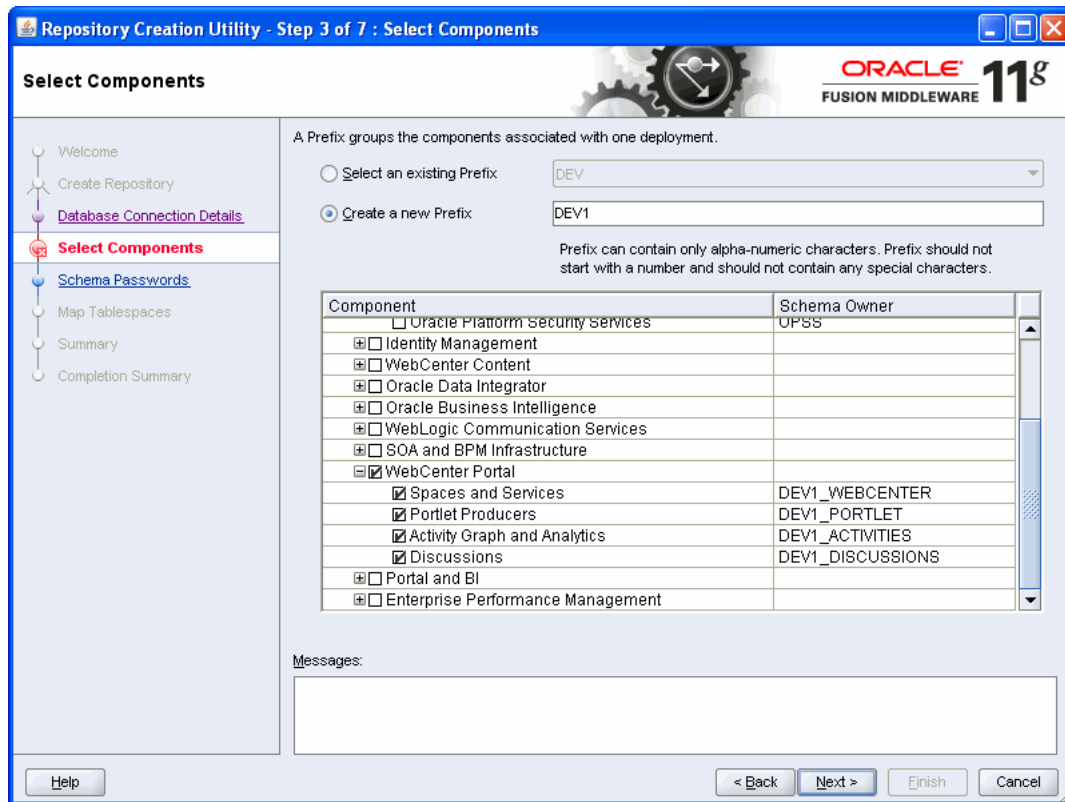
Repository Creation Utility - Step 3 of 7 : Select Components

Select Components

ORACLE
FUSION MIDDLEWARE 11g

Welcome
Create Repository
Database Connection Details
Select Components
Schema Passwords
Map Tablespaces
Summary
Completion Summary

A Prefix groups the components associated with one deployment.

Select an existing Prefix DEV

Create a new Prefix DEV1

Prefix can contain only alpha-numeric characters. Prefix should not start with a number and should not contain any special characters.

| Component | Schema Owner |
|---|---|
| Oracle Platform Security Services | OPSS |
| Identity Management | |
| WebCenter Content | |
| Oracle Data Integrator | |
| Oracle Business Intelligence | |
| WebLogic Communication Services | |
| SOA and BPM Infrastructure | |
| WebCenter Portal | |
| Spaces and Services | DEV1_WEBCENTER |
| Portlet Producers | DEV1_PORTLET |
| Activity Graph and Analytics | DEV1_ACTIVITIES |
| Discussions | DEV1_DISCUSSIONS |
| Portal and BI | |
| Enterprise Performance Management | |

Messages:

Help

< Back Next > Finish Cancel